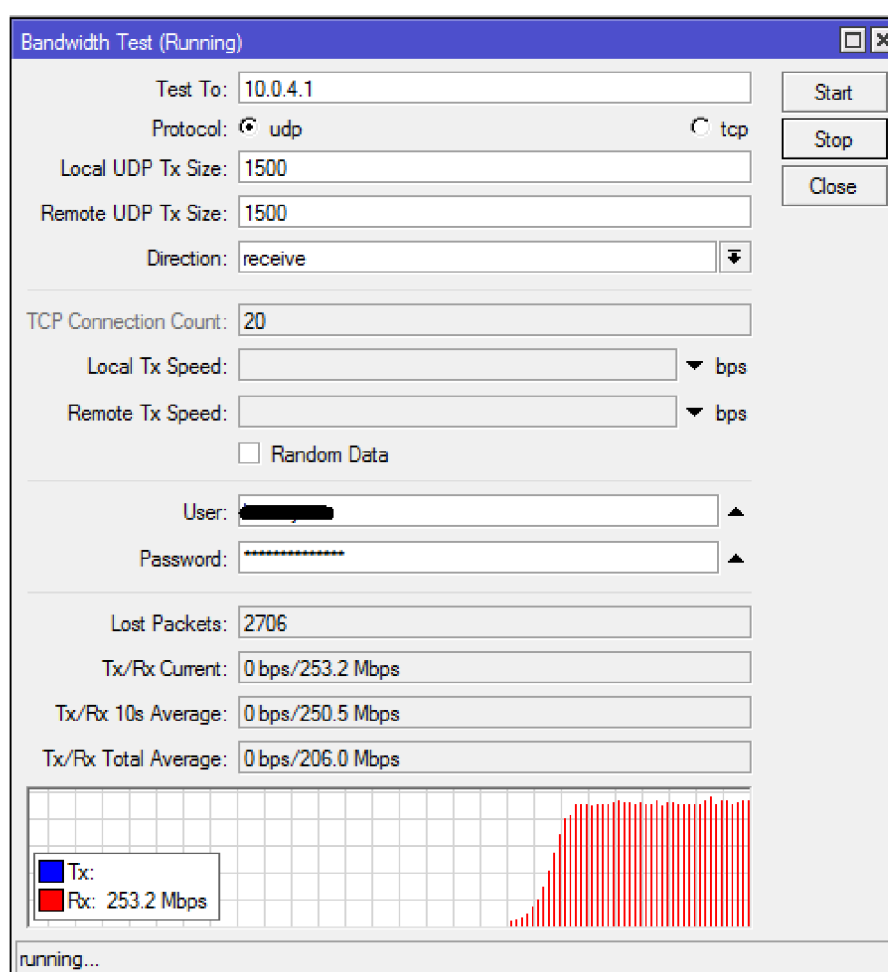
Bandwidth Test (Running)

Test To: 10.0.4.1
Protocol: udp tcp
Local UDP Tx Size: 1500
Remote UDP Tx Size: 1500
Direction: receive

TCP Connection Count: 20
Local Tx Speed: bps
Remote Tx Speed: bps
Random Data

User: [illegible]
Password: ***************

Lost Packets: 2706
Tx/Rx Current: 0 bps/253.2 Mbps
Tx/Rx 10s Average: 0 bps/250.5 Mbps
Tx/Rx Total Average: 0 bps/206.0 Mbps

Tx:
Rx: 253.2 Mbps

Start
Stop
Close

running...